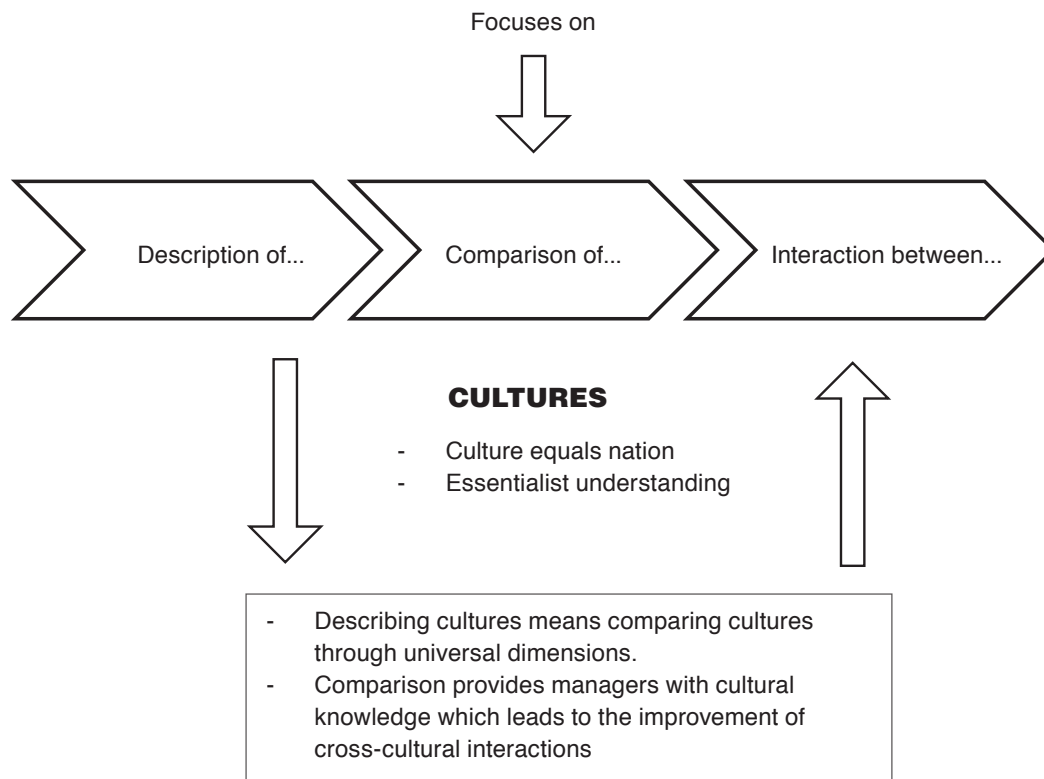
Focuses on

Description of...

Comparison of...

Interaction between...

CULTURES

- Culture equals nation
- Essentialist understanding

- Describing cultures means comparing cultures through universal dimensions.
- Comparison provides managers with cultural knowledge which leads to the improvement of cross-cultural interactions